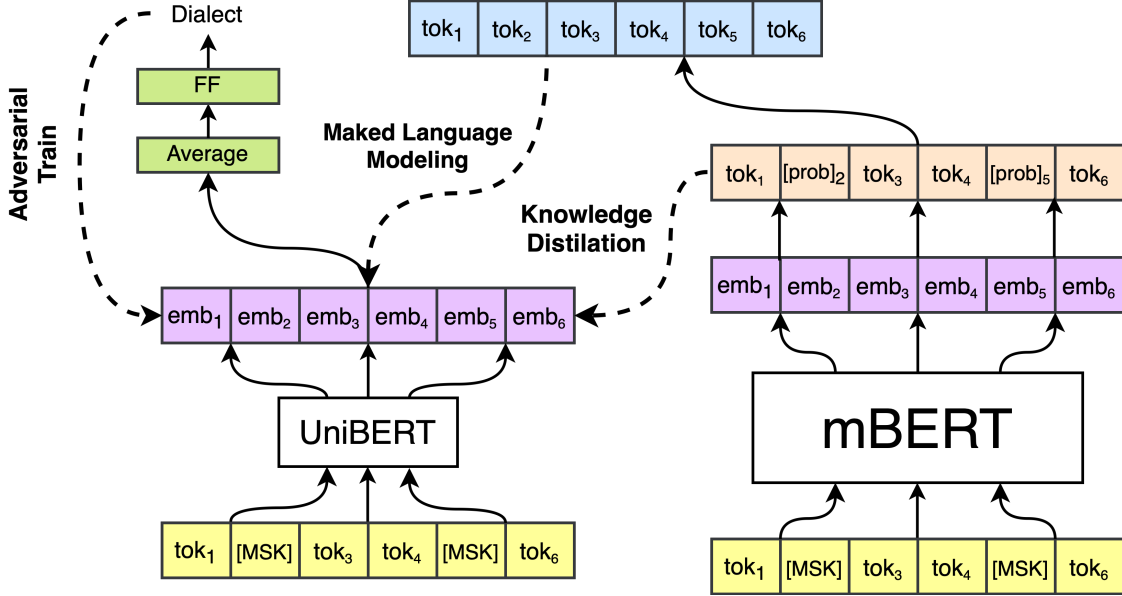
Dialect

FF

Average

Adversarial Train

$tok_1$ $tok_2$ $tok_3$ $tok_4$ $tok_5$ $tok_6$

Maked Language Modeling

$tok_1$ $[prob]_2$ $tok_3$ $tok_4$ $[prob]_5$ $tok_6$

Knowledge Distilation

$emb_1$ $emb_2$ $emb_3$ $emb_4$ $emb_5$ $emb_6$

$emb_1$ $emb_2$ $emb_3$ $emb_4$ $emb_5$ $emb_6$

UniBERT

mBERT

$tok_1$ [MSK] $tok_3$ $tok_4$ [MSK] $tok_6$

$tok_1$ [MSK] $tok_3$ $tok_4$ [MSK] $tok_6$